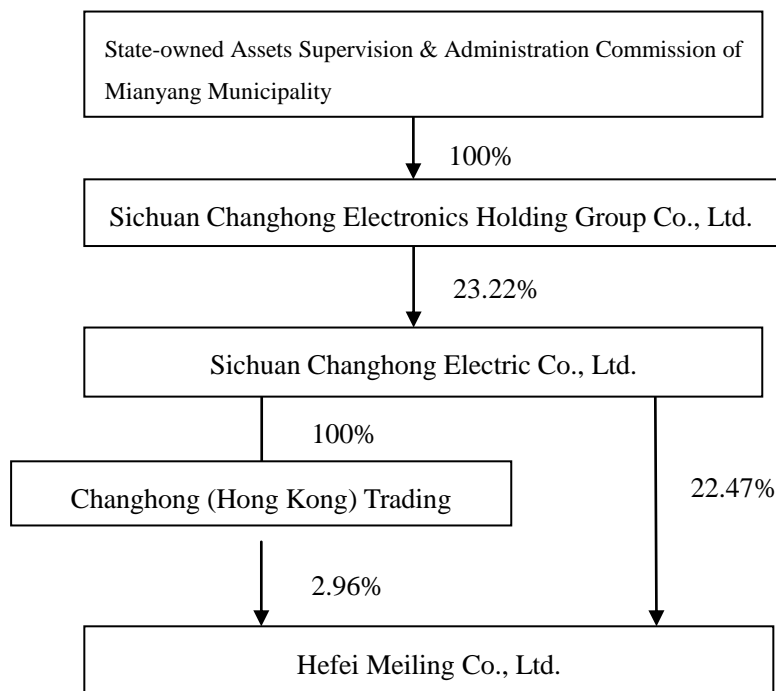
State-owned Assets Supervision & Administration Commission of Mianyang Municipality

100%

Sichuan Changhong Electronics Holding Group Co., Ltd.

23.22%

Sichuan Changhong Electric Co., Ltd.

100%

Changhong (Hong Kong) Trading

22.47%

2.96%

Hefei Meiling Co., Ltd.